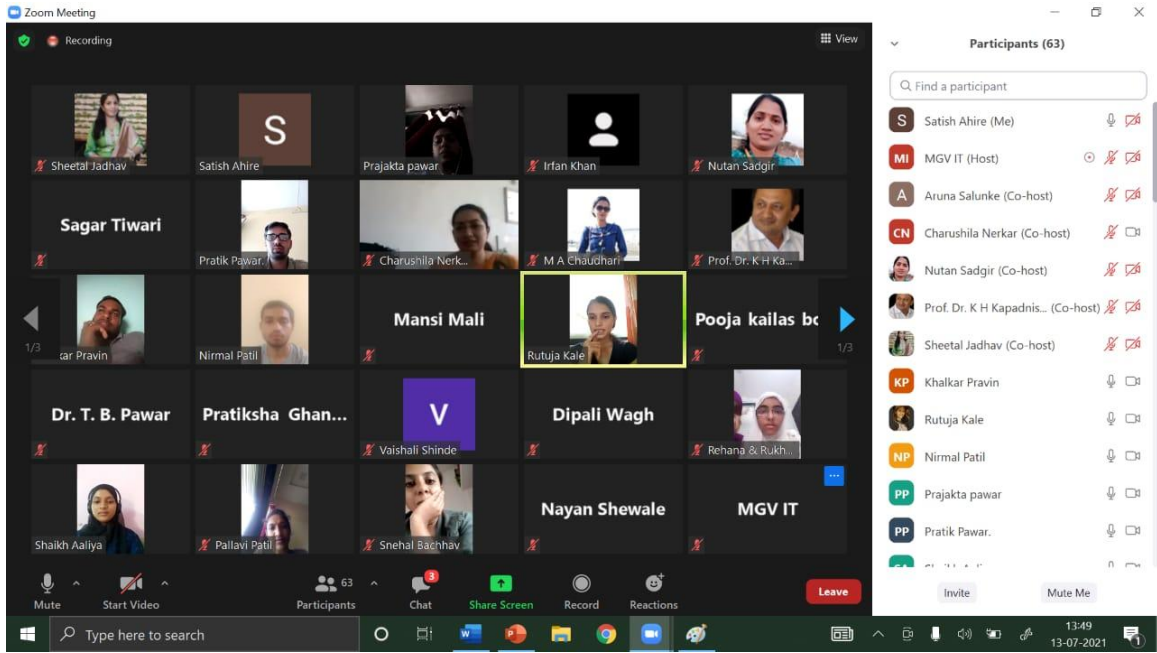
Zoom Meeting

Recording

View

Sheetal Jadhav
S
Satish Ahire
Prajakta pawar
Irfan Khan
Nutan Sadgir
Sagar Tiwari
Pratik Pawar.
Charushila Nerk...
M A Chaudhari
Prof. Dr. K H Ka...
1/3
kar Pravin
Nirmal Patil
Mansi Mali
Rutuja Kale
Pooja kailas bo
1/3
Dr. T. B. Pawar
Pratiksha Ghan...
V
Vaishali Shinde
Dipali Wagh
Rehana & Rukh...
Shaikh Aaliya
Pallavi Patil
Snehal Bachhav
Nayan Shewale
MGV IT

Mute
Start Video
63
Participants
3
Chat
Share Screen
Record
Reactions
Leave

Participants (63)
Find a participant
S Satish Ahire (Me)
MI MGV IT (Host)
A Aruna Salunke (Co-host)
CN Charushila Nerkar (Co-host)
Nutan Sadgir (Co-host)
Prof. Dr. K H Kapadnis... (Co-host)
Sheetal Jadhav (Co-host)
KP Khalkar Pravin
Rutuja Kale
NP Nirmal Patil
PP Prajakta pawar
PP Pratik Pawar.
Invite
Mute Me

Type here to search
13:49
13-07-2021